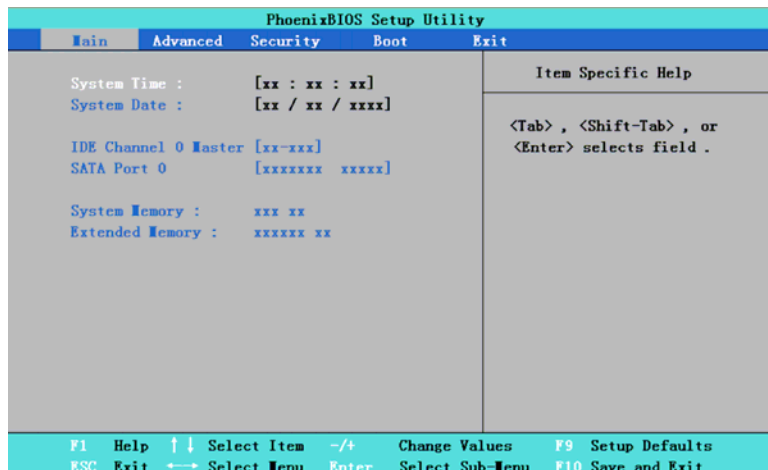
PhoenixBIOS Setup Utility

Main Advanced Security Boot Exit

System Time : [xx : xx : xx]
System Date : [xx / xx / xxxx]

IDE Channel 0 Master [xx-xxx]
SATA Port 0 [xxxxxxx xxxxx]

System Memory : xxx xx
Extended Memory : xxxxxx xx

Item Specific Help

<Tab> , <Shift-Tab> , or <Enter> selects field .

F1 Help ↑↓ Select Item -/+ Change Values F9 Setup Defaults
ESC Exit ←→ Select Menu Enter Select Sub-Menu F10 Save and Exit